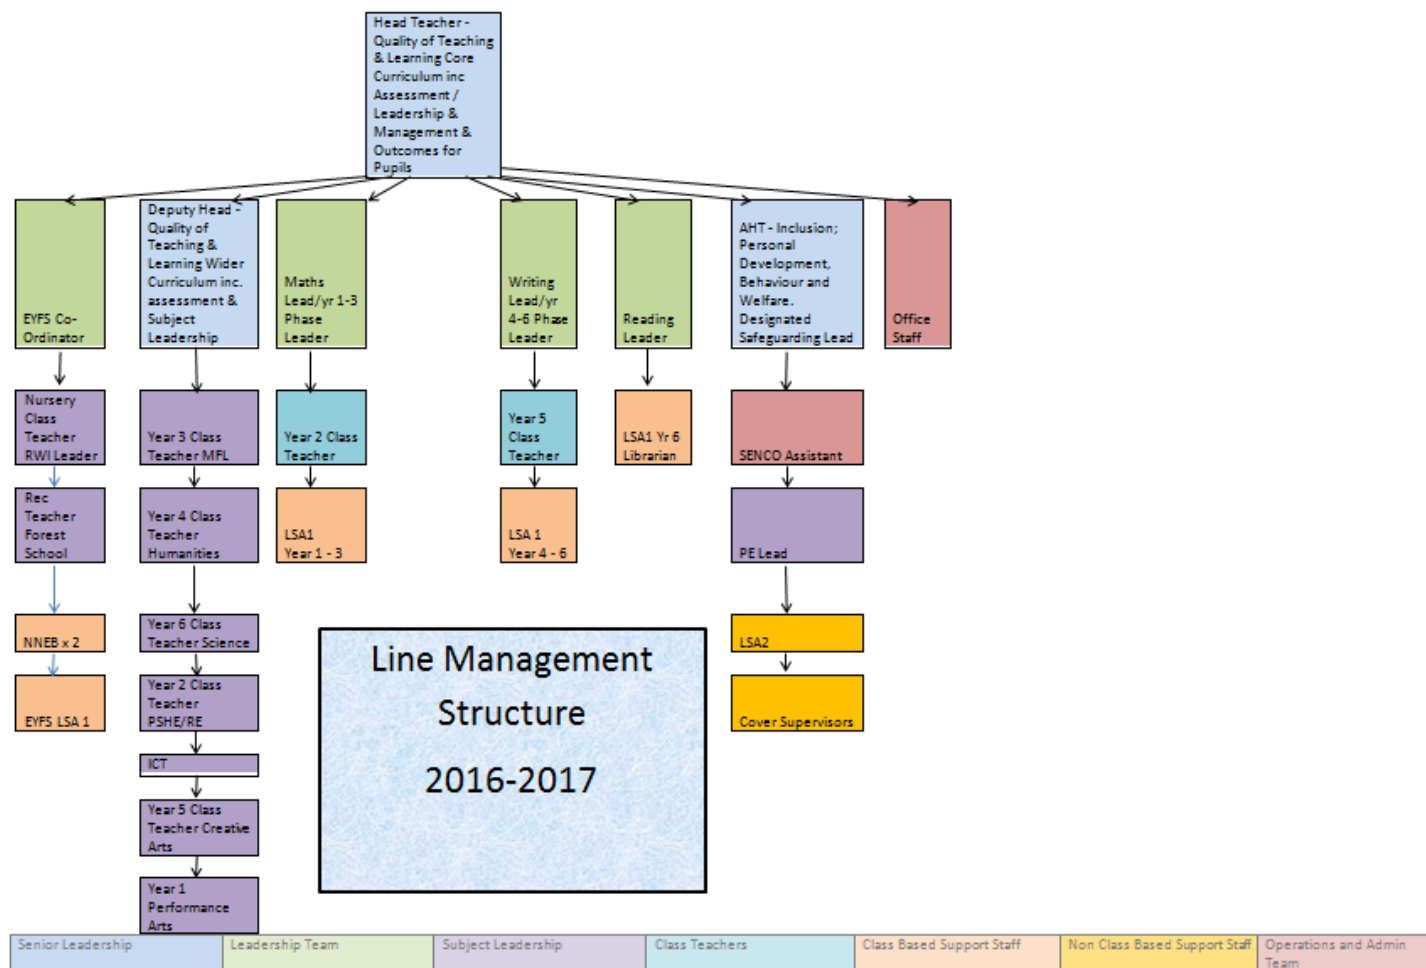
Head Teacher - Quality of Teaching & Learning Core Curriculum inc Assessment / Leadership & Management & Outcomes for Pupils

EYFS Co-Ordinator

Deputy Head - Quality of Teaching & Learning Wider Curriculum inc. assessment & Subject Leadership

Maths Lead/yr 1-3 Phase Leader

Writing Lead/yr 4-6 Phase Leader

Reading Leader

AHT - Inclusion; Personal Development, Behaviour and Welfare. Designated Safeguarding Lead

Office Staff

Nursery Class Teacher RWI Leader

Rec Teacher Forest School

NNEB x 2

EYFS LSA 1

Year 3 Class Teacher MFL

Year 4 Class Teacher Humanities

Year 6 Class Teacher Science

Year 2 Class Teacher PSHE/RE

ICT

Year 5 Class Teacher Creative Arts

Year 1 Performance Arts

Year 2 Class Teacher

LSA1 Year 1 - 3

Year 5 Class Teacher

LSA 1 Year 4 - 6

LSA1 Yr 6 Librarian

SENCO Assistant

PE Lead

LSA2

Cover Supervisors

Line Management Structure

2016-2017

| Senior Leadership | Leadership Team | Subject Leadership | Class Teachers | Class Based Support Staff | Non Class Based Support Staff | Operations and Admin Team |